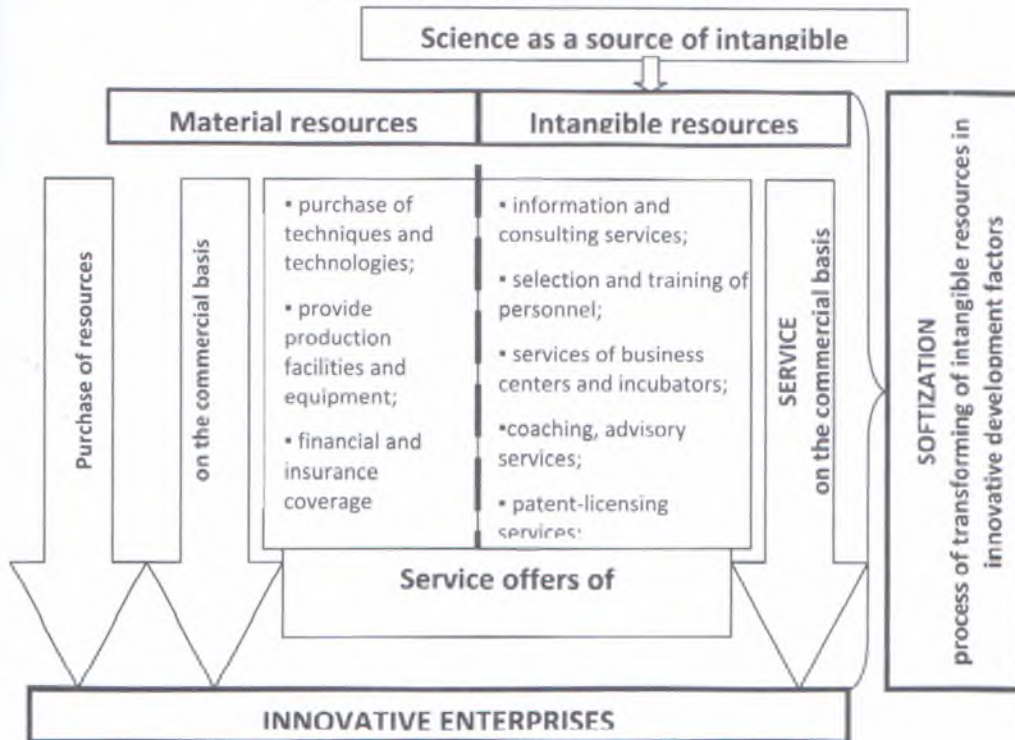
Science as a source of intangible

Material resources

Intangible resources

Purchase of resources

on the commercial basis

• purchase of techniques and technologies;

• provide production facilities and equipment;

• financial and insurance coverage

• information and consulting services;

• selection and training of personnel;

• services of business centers and incubators;

•coaching, advisory services;

• patent-licensing services;

SERVICE on the commercial basis

SOFTIZATION process of transforming of intangible resources in innovative development factors

Service offers of

INNOVATIVE ENTERPRISES